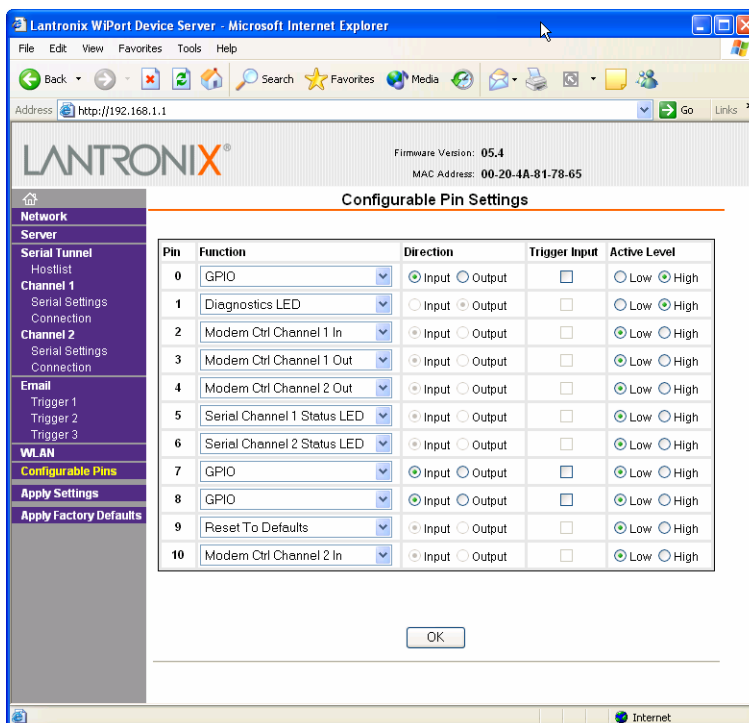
Lantronix WiPort Device Server - Microsoft Internet Explorer

File Edit View Favorites Tools Help

Back Search Favorites Media

Address http://192.168.1.1 Go Links

LANTRONIX®

Firmware Version: 05.4
MAC Address: 00-20-4A-81-78-65

Network
Server
Serial Tunnel
Hostlist
Channel 1
Serial Settings
Connection
Channel 2
Serial Settings
Connection
Email
Trigger 1
Trigger 2
Trigger 3
WLAN
Configurable Pins
Apply Settings
Apply Factory Defaults

Configurable Pin Settings

| Pin | Function | Direction | Trigger Input | Active Level |
|---|---|---|---|---|
| 0 | GPIO | Input Output | | Low High |
| 1 | Diagnostics LED | Input Output | | Low High |
| 2 | Modem Ctrl Channel 1 In | Input Output | | Low High |
| 3 | Modem Ctrl Channel 1 Out | Input Output | | Low High |
| 4 | Modem Ctrl Channel 2 Out | Input Output | | Low High |
| 5 | Serial Channel 1 Status LED | Input Output | | Low High |
| 6 | Serial Channel 2 Status LED | Input Output | | Low High |
| 7 | GPIO | Input Output | | Low High |
| 8 | GPIO | Input Output | | Low High |
| 9 | Reset To Defaults | Input Output | | Low High |
| 10 | Modem Ctrl Channel 2 In | Input Output | | Low High |

OK

Internet